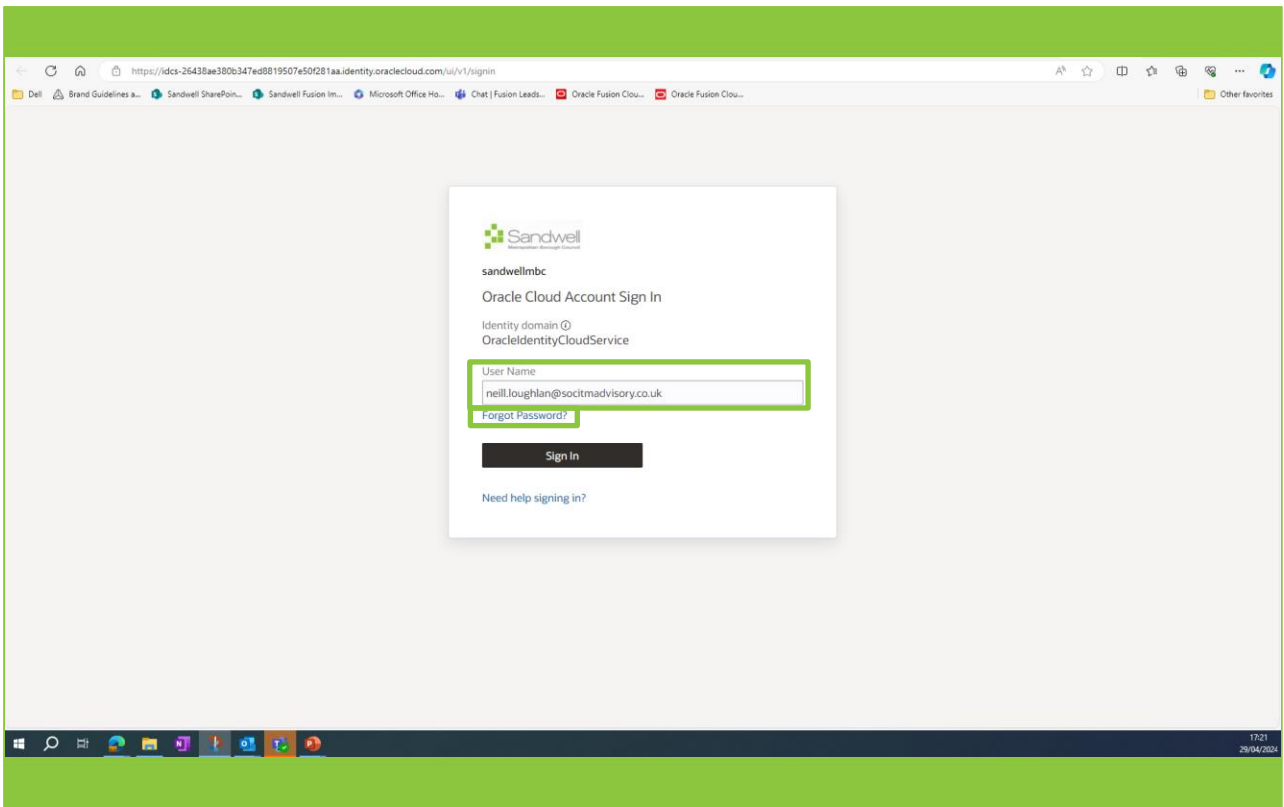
https://idcs-26438ae380b347ed8819507e50f281aa.identity.oraclecloud.com/ui/v1/signin

Dell Brand Guidelines a... Sandwell SharePoin... Sandwell Fusion Im... Microsoft Office Ho... Chat | Fusion Leads... Oracle Fusion Clou... Oracle Fusion Clou... Other favorites

Sandwell
Metropolitan Borough Council

sandwellmbc

Oracle Cloud Account Sign In

Identity domain
OracleIdentityCloudService

User Name
neill.loughlan@socitmadvisory.co.uk

Forgot Password?

Sign In

Need help signing in?

17:21
29/04/2024